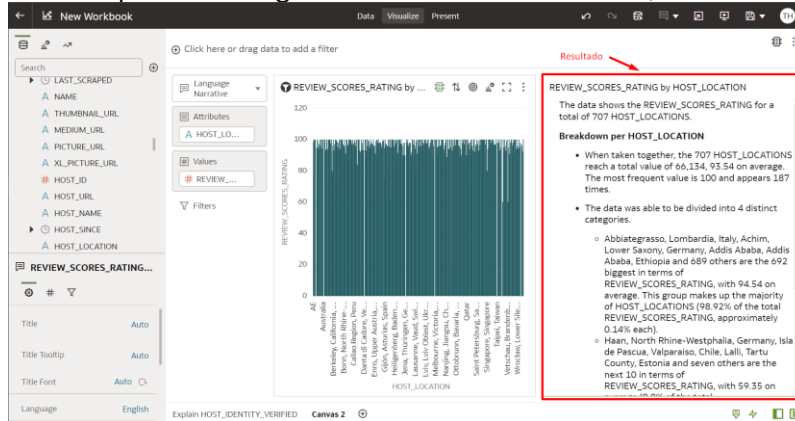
New Workbook

Data Visualize Present

TH

Search

LAST_SCRAPED
NAME
THUMBNAIL_URL
MEDIUM_URL
PICTURE_URL
XL_PICTURE_URL
HOST_ID
HOST_URL
HOST_NAME
HOST_SINCE
HOST_LOCATION

REVIEW_SCORES_RATING...

Title Auto
Title Tooltip Auto
Title Font Auto
Language English

Click here or drag data to add a filter

Language Narrative

Attributes
HOST_LO...

Values
REVIEW_...

Filters

REVIEW_SCORES_RATING by ...

120
100
80
60
40
20
0

REVIEW_SCORES_RATING

AE
Australia
Berkeley, California, ...
Bonn, North Rhine-...
Callao Region, Peru
Dantzig de Castro, Ve...
Ennis, Upper Austria, ...
Gijón, Asturias, Spain
Heiligenberg, Baden-...
Jena, Thuringen, Ger...
Lausanne, Vaud, Swi...
Lviv, Lviv Oblast, Ukr...
Melbourne, Victoria, ...
Nanjing, Jiangsu, Ch...
Ottobeuren, Bavaria, ...
Qatar
Saint Petersburg, Sa...
Singapore, Singapore
Taipei, Taiwan
Vetschau, Brandenb...
Winkler, Lower Sile...

HOST_LOCATION

Resultado

REVIEW_SCORES_RATING by HOST_LOCATION

The data shows the REVIEW_SCORES_RATING for a total of 707 HOST_LOCATIONS.

Breakdown per HOST_LOCATION

• When taken together, the 707 HOST_LOCATIONS reach a total value of 66,134, 93.54 on average. The most frequent value is 100 and appears 187 times.

• The data was able to be divided into 4 distinct categories.

◦ Abbiategrasso, Lombardia, Italy, Achim, Lower Saxony, Germany, Addis Ababa, Addis Ababa, Ethiopia and 689 others are the 692 biggest in terms of REVIEW_SCORES_RATING, with 94.54 on average. This group makes up the majority of HOST_LOCATIONS (98.92% of the total REVIEW_SCORES_RATING, approximately 0.14% each).

◦ Haan, North Rhine-Westphalia, Germany, Isla de Pascua, Valparaiso, Chile, Lalli, Tartu County, Estonia and seven others are the next 10 in terms of REVIEW_SCORES_RATING, with 59.35 on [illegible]

Explain HOST_IDENTITY_VERIFIED Canvas 2